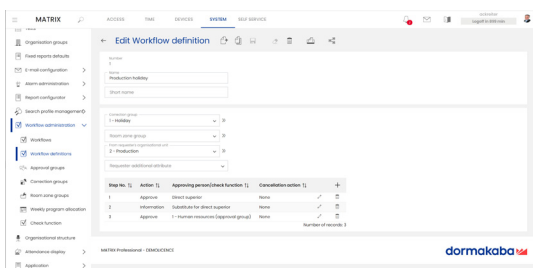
MATRIX

ACCESS TIME DEVICES SYSTEM SELF SERVICE

sysadmin
Logged in 9:59 min

Organisation groups
Fixed reports defaults
E-mail configuration
Alarm administration
Report configurator
Search profile management
Workflow administration
Workflows
Workflow definitions
Approval groups
Correction groups
Room zone groups
Weekly program allocation
Check function
Organisational structure
Attendance display
Application

← Edit Workflow definition

Number
5

Name
Production holiday

Short name

Correction group
1 - Holiday

Room zone group

From requester's organisational unit
2 - Production

Requester additional attribute

| Step No. ⇅ | Action ⇅ | Approving person/check function ⇅ | Cancellation action ⇅ | + |
|---|---|---|---|---|
| 1 | Approve | Direct superior | None | |
| 2 | Information | Substitute for direct superior | None | |
| 3 | Approve | 1 - Human resources (approval group) | None | |

Number of records: 3

MATRIX Professional - DEMOUCENCE

dormakaba